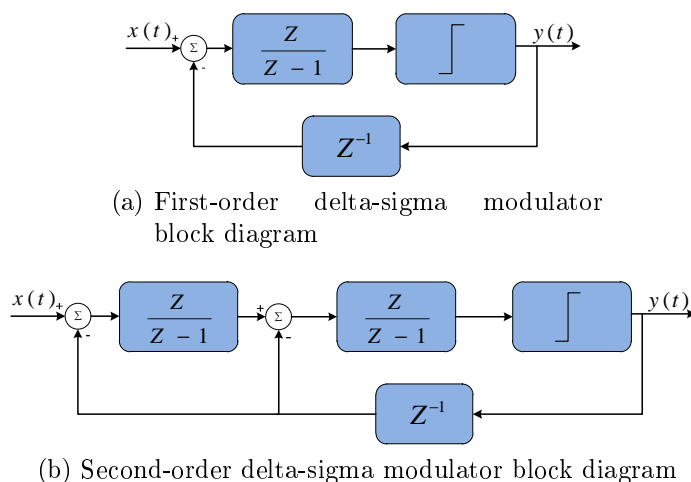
$x(t)$ + $\Sigma$ - $\frac{Z}{Z-1}$ $y(t)$

$Z^{-1}$

(a) First-order delta-sigma modulator block diagram

$x(t)$ + $\Sigma$ - $\frac{Z}{Z-1}$ + $\Sigma$ - $\frac{Z}{Z-1}$ $y(t)$

$Z^{-1}$

(b) Second-order delta-sigma modulator block diagram